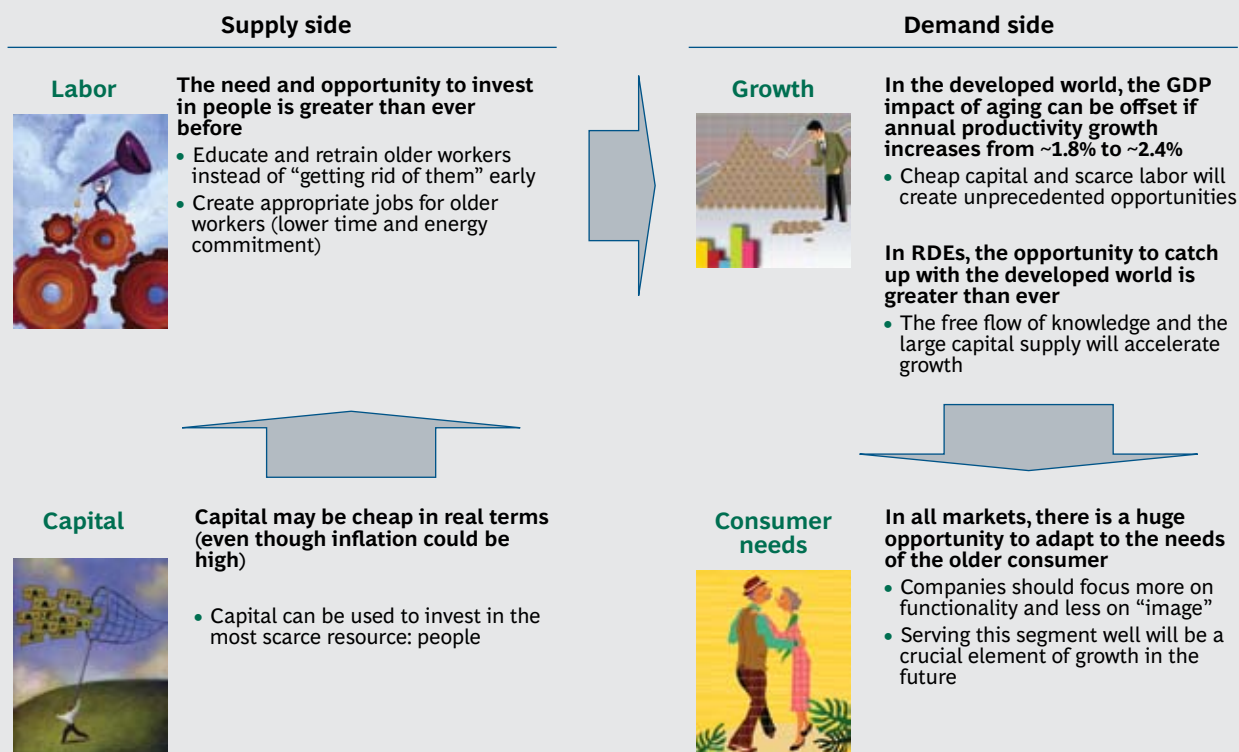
Supply side

Labor

The need and opportunity to invest in people is greater than ever before

• Educate and retrain older workers instead of "getting rid of them" early
• Create appropriate jobs for older workers (lower time and energy commitment)

Capital

Capital may be cheap in real terms (even though inflation could be high)

• Capital can be used to invest in the most scarce resource: people

Demand side

Growth

In the developed world, the GDP impact of aging can be offset if annual productivity growth increases from ~1.8% to ~2.4%

• Cheap capital and scarce labor will create unprecedented opportunities

In RDEs, the opportunity to catch up with the developed world is greater than ever

• The free flow of knowledge and the large capital supply will accelerate growth

Consumer needs

In all markets, there is a huge opportunity to adapt to the needs of the older consumer

• Companies should focus more on functionality and less on "image"
• Serving this segment well will be a crucial element of growth in the future